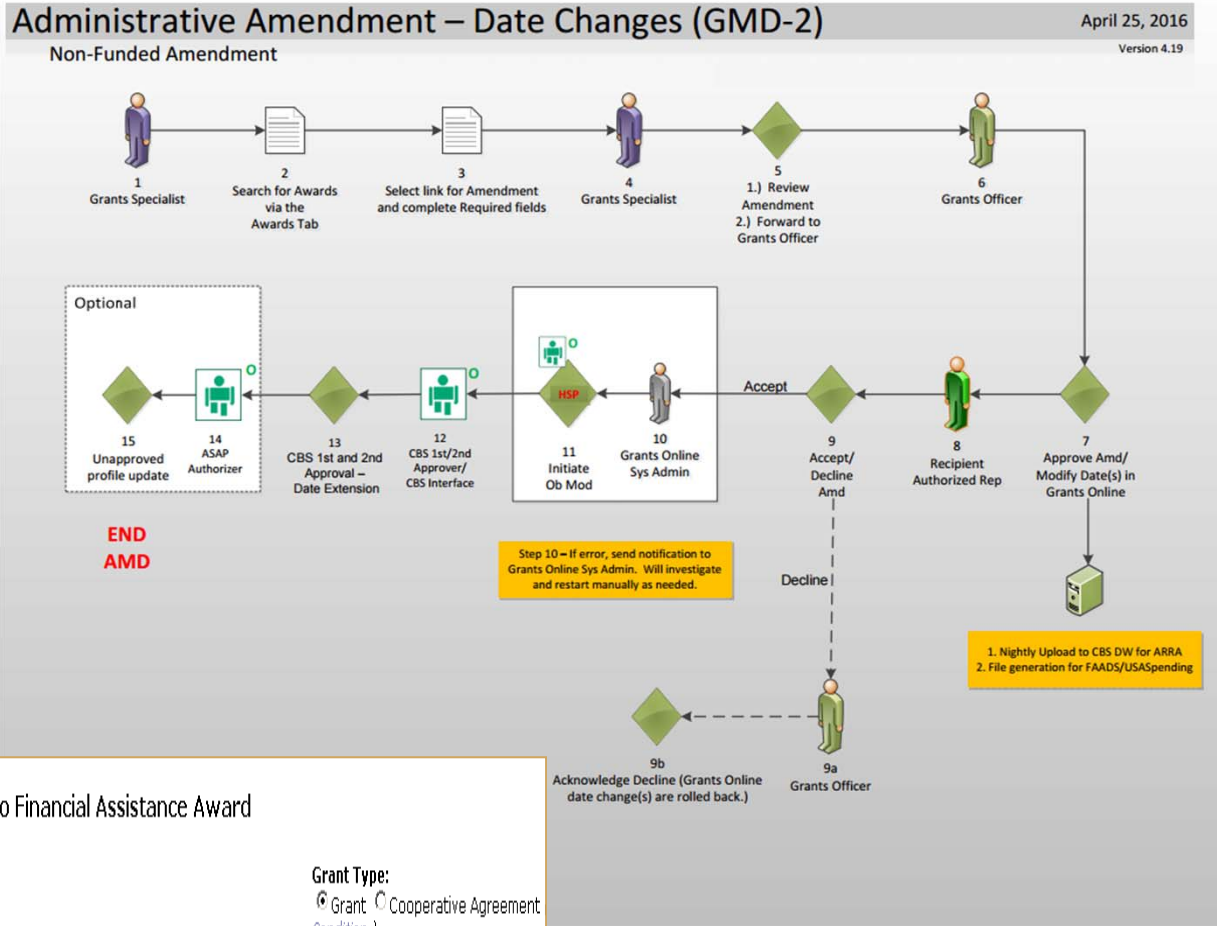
Administrative Amendment – Date Changes (GMD-2)
April 25, 2016
Version 4.19
Non-Funded Amendment

1
Grants Specialist

2
Search for Awards via the Awards Tab

3
Select link for Amendment and complete Required fields

4
Grants Specialist

5
1.) Review Amendment
2.) Forward to Grants Officer

6
Grants Officer

7
Approve Amd/ Modify Date(s) in Grants Online

1. Nightly Upload to CBS DW for ARRA
2. File generation for FAADS/USASpending

8
Recipient Authorized Rep

Accept

9
Accept/ Decline Amd

Decline

9a
Grants Officer

9b
Acknowledge Decline (Grants Online date change(s) are rolled back.)

O
HSP

10
Grants Online Sys Admin

11
Initiate Ob Mod

Step 10 – If error, send notification to Grants Online Sys Admin. Will investigate and restart manually as needed.

O
12
CBS 1st/2nd Approver/ CBS Interface

13
CBS 1st and 2nd Approval – Date Extension

Optional

O
14
ASAP Authorizer

15
Unapproved profile update

END
AMD

o Financial Assistance Award

Grant Type:
Grant Cooperative Agreement
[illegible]